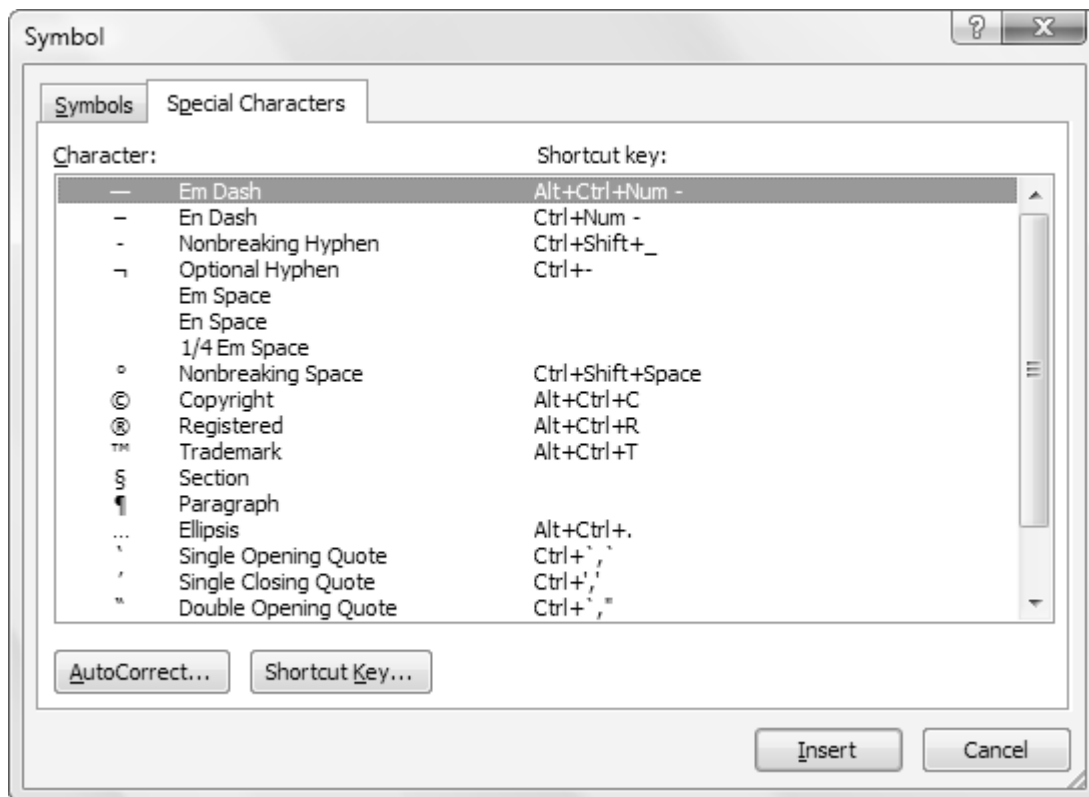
Symbol

?

X

Symbols

Special Characters

| Character: | | Shortcut key: |
|---|---|---|
| — | Em Dash | Alt+Ctrl+Num - |
| – | En Dash | Ctrl+Num - |
| - | Nonbreaking Hyphen | Ctrl+Shift+_ |
| ¬ | Optional Hyphen | Ctrl+- |
| | Em Space | |
| | En Space | |
| | 1/4 Em Space | |
| ° | Nonbreaking Space | Ctrl+Shift+Space |
| © | Copyright | Alt+Ctrl+C |
| ® | Registered | Alt+Ctrl+R |
| ™ | Trademark | Alt+Ctrl+T |
| § | Section | |
| ¶ | Paragraph | |
| … | Ellipsis | Alt+Ctrl+. |
| ‘ | Single Opening Quote | Ctrl+`,` |
| ’ | Single Closing Quote | Ctrl+',' |
| “ | Double Opening Quote | Ctrl+`," |

AutoCorrect...

Shortcut Key...

Insert

Cancel